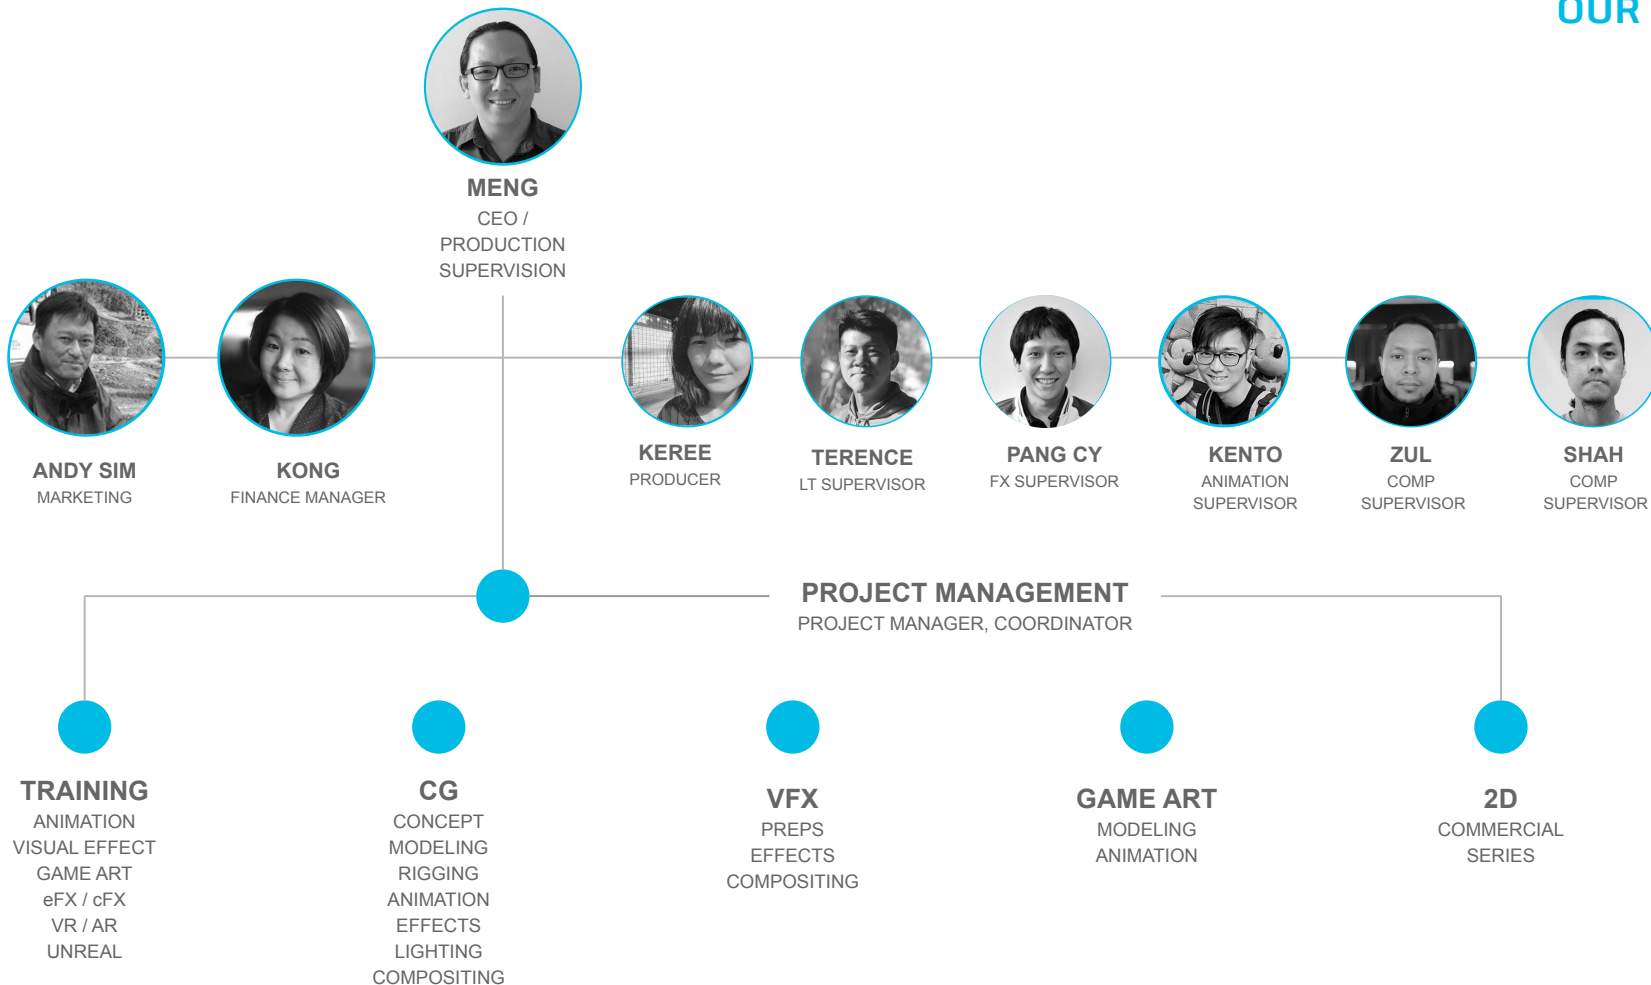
OUR

MENG
CEO / PRODUCTION SUPERVISION

ANDY SIM
MARKETING

KONG
FINANCE MANAGER

KEREE
PRODUCER

TERENCE
LT SUPERVISOR

PANG CY
FX SUPERVISOR

KENTO
ANIMATION SUPERVISOR

ZUL
COMP SUPERVISOR

SHAH
COMP SUPERVISOR

PROJECT MANAGEMENT
PROJECT MANAGER, COORDINATOR

TRAINING
ANIMATION
VISUAL EFFECT
GAME ART
eFX / cFX
VR / AR
UNREAL

CG
CONCEPT
MODELING
RIGGING
ANIMATION
EFFECTS
LIGHTING
COMPOSITING

VFX
PREPS
EFFECTS
COMPOSITING

GAME ART
MODELING
ANIMATION

2D
COMMERCIAL
SERIES